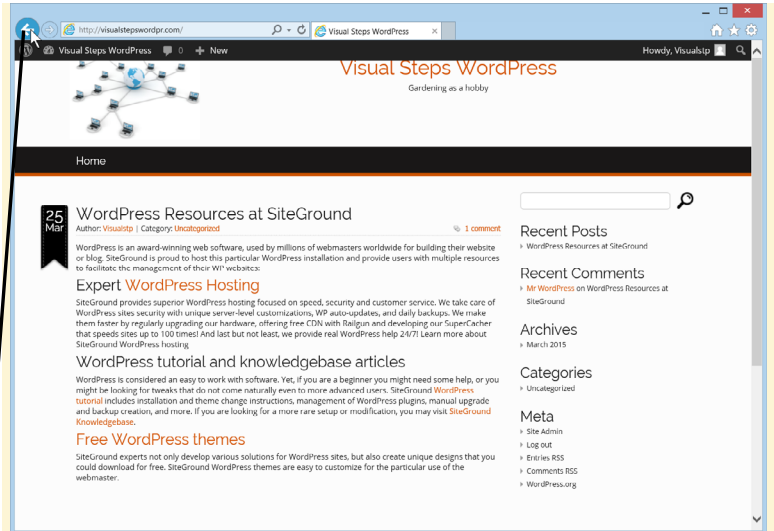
http://visualstepswordpr.com/

Visual Steps WordPress

Visual Steps WordPress 0 New

Howdy, Visualstp

Visual Steps WordPress

Gardening as a hobby

Home

25 Mar

WordPress Resources at SiteGround

Author: Visualstp | Category: Uncategorized

1 comment

WordPress is an award-winning web software, used by millions of webmasters worldwide for building their website or blog. SiteGround is proud to host this particular WordPress installation and provide users with multiple resources to facilitate the management of their WP websites:

Expert WordPress Hosting

SiteGround provides superior WordPress hosting focused on speed, security and customer service. We take care of WordPress sites security with unique server-level customizations, WP auto-updates, and daily backups. We make them faster by regularly upgrading our hardware, offering free CDN with Railgun and developing our SuperCacher that speeds sites up to 100 times! And last but not least, we provide real WordPress help 24/7! Learn more about SiteGround WordPress hosting

WordPress tutorial and knowledgebase articles

WordPress is considered an easy to work with software. Yet, if you are a beginner you might need some help, or you might be looking for tweaks that do not come naturally even to more advanced users. SiteGround WordPress tutorial includes installation and theme change instructions, management of WordPress plugins, manual upgrade and backup creation, and more. If you are looking for a more rare setup or modification, you may visit SiteGround Knowledgebase.

Free WordPress themes

SiteGround experts not only develop various solutions for WordPress sites, but also create unique designs that you could download for free. SiteGround WordPress themes are easy to customize for the particular use of the webmaster.

Recent Posts

WordPress Resources at SiteGround

Recent Comments

Mr WordPress on WordPress Resources at SiteGround

Archives

March 2015

Categories

Uncategorized

Meta

Site Admin

Log out

Entries RSS

Comments RSS

WordPress.org